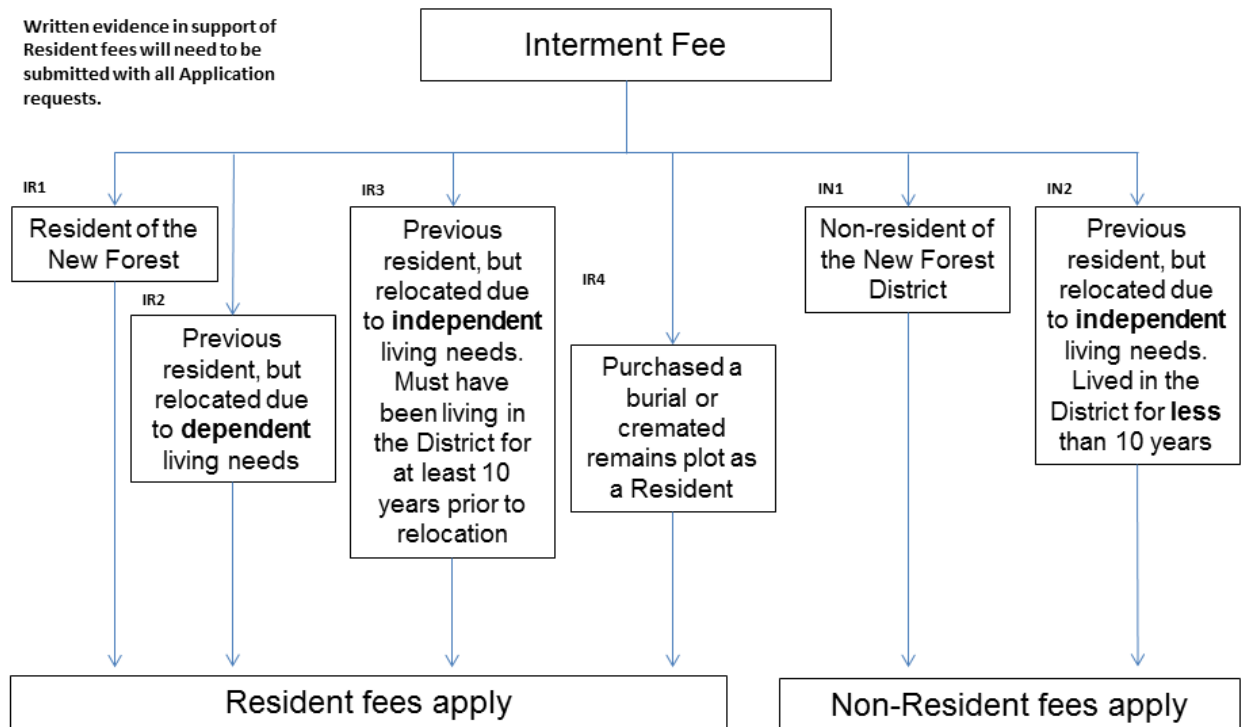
Written evidence in support of Resident fees will need to be submitted with all Application requests.

Interment Fee

IR1

Resident of the New Forest

IR2

Previous resident, but relocated due to **dependent** living needs

IR3

Previous resident, but relocated due to **independent** living needs. Must have been living in the District for at least 10 years prior to relocation

IR4

Purchased a burial or cremated remains plot as a Resident

IN1

Non-resident of the New Forest District

IN2

Previous resident, but relocated due to **independent** living needs. Lived in the District for **less** than 10 years

Resident fees apply

Non-Resident fees apply